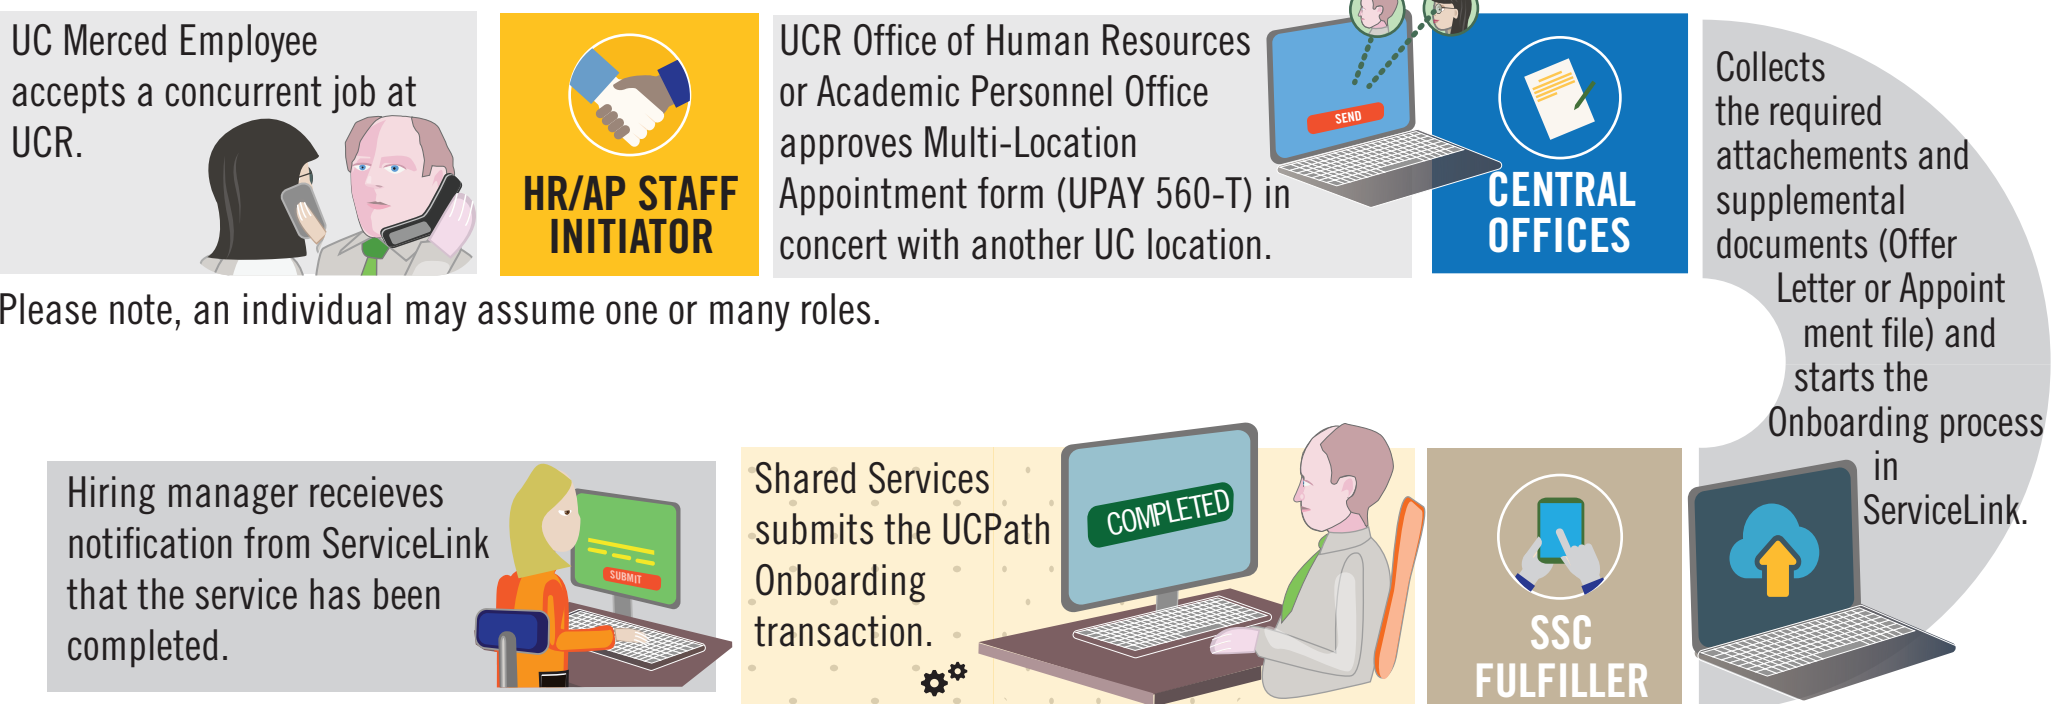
UC Merced Employee accepts a concurrent job at UCR.

HR/AP STAFF INITIATOR

UCR Office of Human Resources or Academic Personnel Office approves Multi-Location Appointment form (UPAY 560-T) in concert with another UC location.

SEND

CENTRAL OFFICES

Collects the required attachements and supplemental documents (Offer Letter or Appoint ment file) and starts the Onboarding process in ServiceLink.

Please note, an individual may assume one or many roles.

Hiring manager receieves notification from ServiceLink that the service has been completed.

SUBMIT

Shared Services submits the UCPath Onboarding transaction.

COMPLETED

SSC FULFILLER